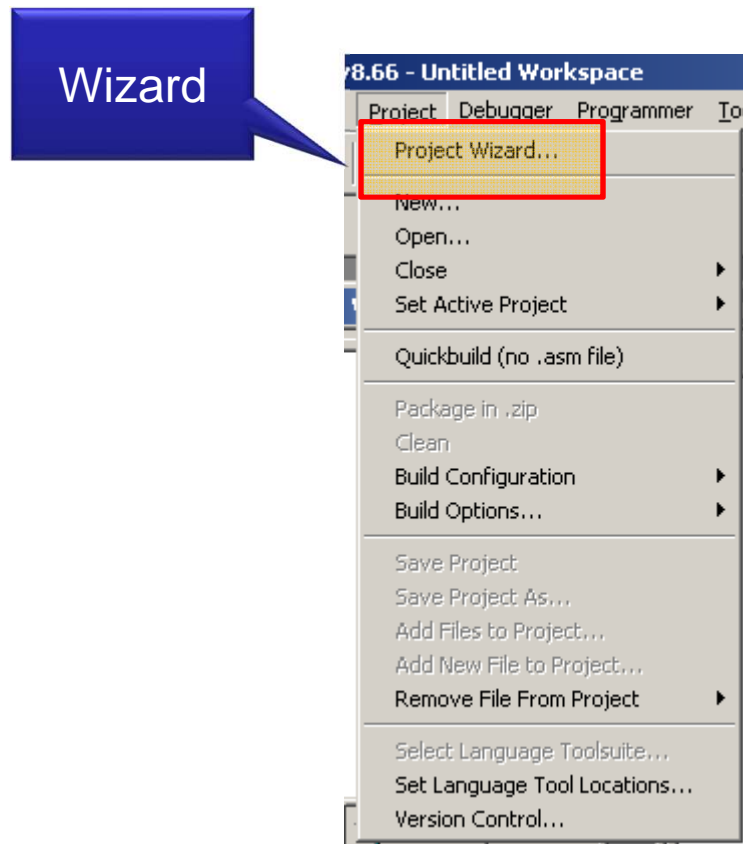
Wizard

v8.66 - Untitled Workspace

Project Debugger Programmer To

Project Wizard...
New...
Open...
Close
Set Active Project
Quickbuild (no .asm file)
Package in .zip
Clean
Build Configuration
Build Options...
Save Project
Save Project As...
Add Files to Project...
Add New File to Project...
Remove File From Project
Select Language Toolsuite...
Set Language Tool Locations...
Version Control...